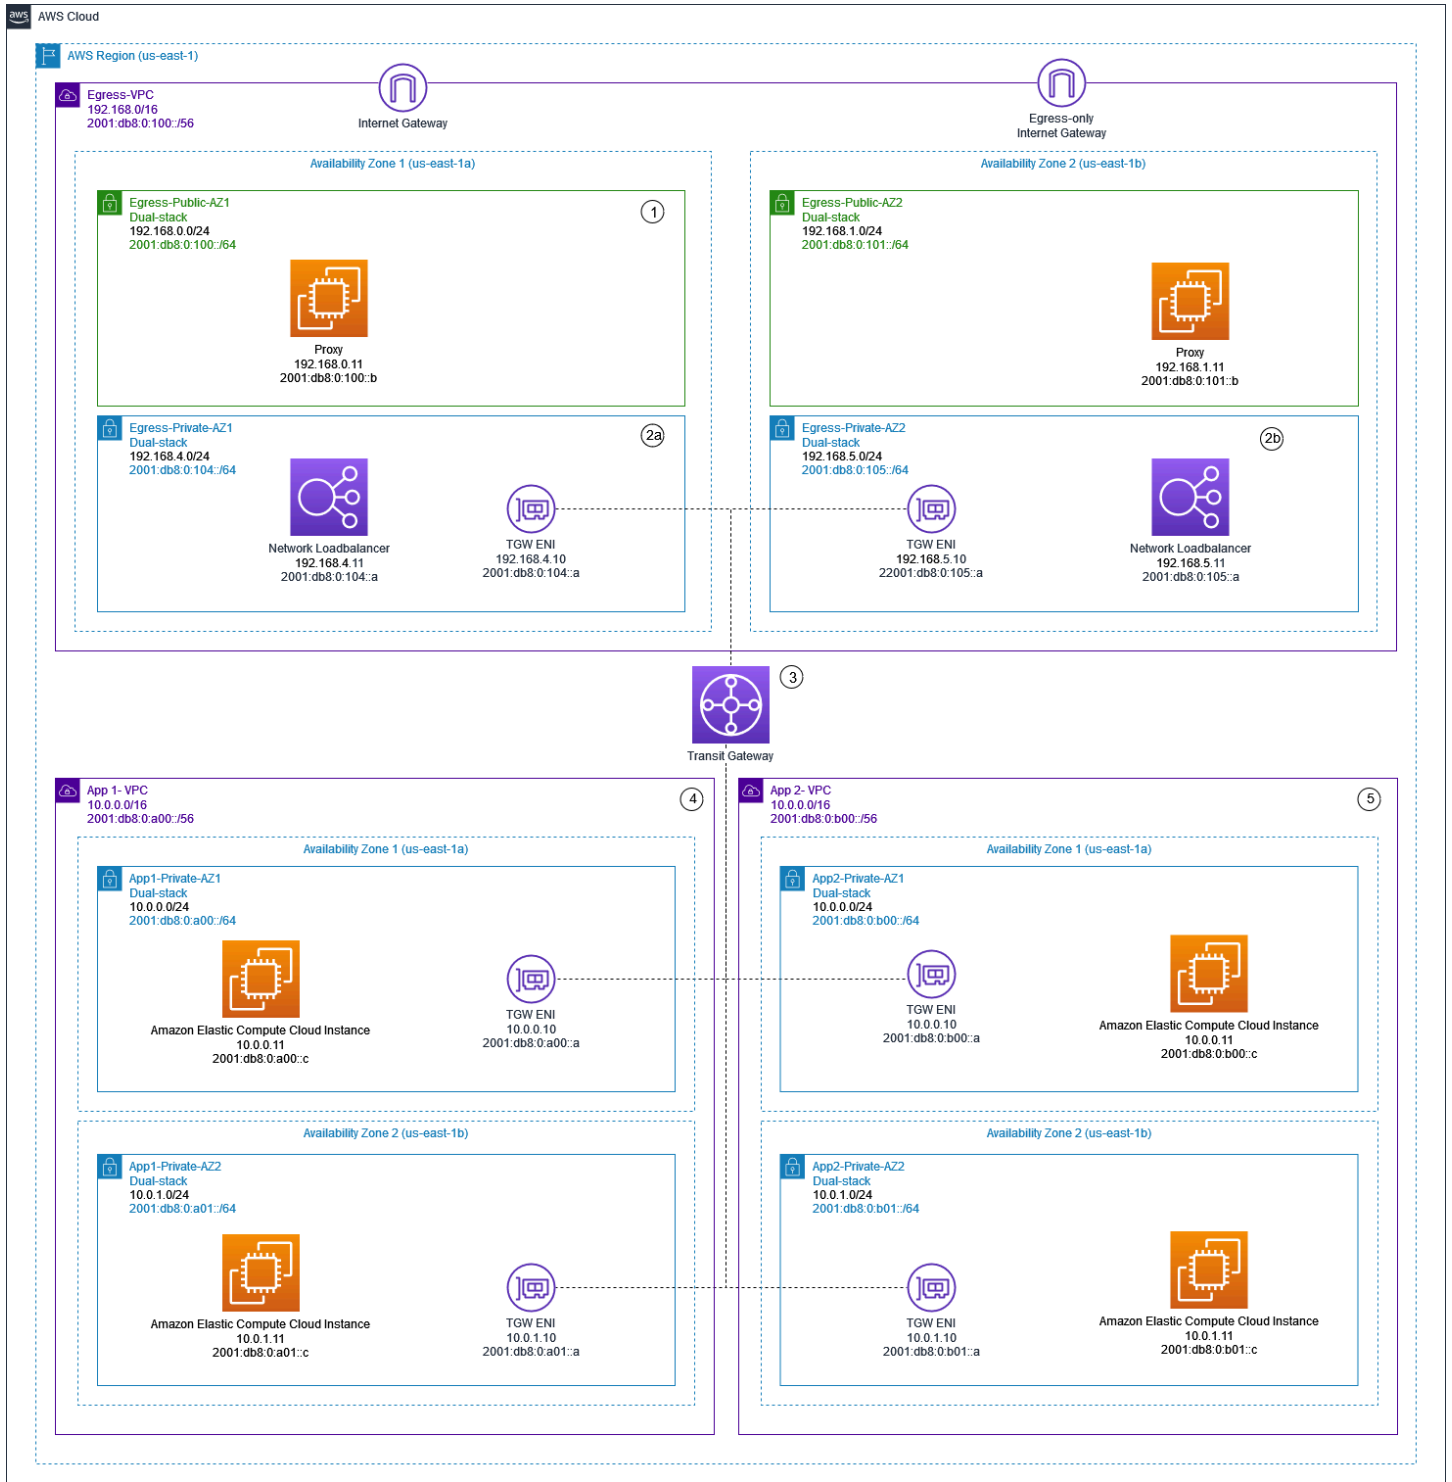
aws AWS Cloud

AWS Region (us-east-1)

Egress-VPC
192.168.0/16
2001:db8:0:100::/56

Internet Gateway

Egress-only
Internet Gateway

Availability Zone 1 (us-east-1a)

Egress-Public-AZ1
Dual-stack
192.168.0.0/24
2001:db8:0:100::/64

1

Proxy
192.168.0.11
2001:db8:0:100::b

Egress-Private-AZ1
Dual-stack
192.168.4.0/24
2001:db8:0:104::/64

2a

Network Loadbalancer
192.168.4.11
2001:db8:0:104::a

TGW ENI
192.168.4.10
2001:db8:0:104::a

Availability Zone 2 (us-east-1b)

Egress-Public-AZ2
Dual-stack
192.168.1.0/24
2001:db8:0:101::/64

Proxy
192.168.1.11
2001:db8:0:101::b

Egress-Private-AZ2
Dual-stack
192.168.5.0/24
2001:db8:0:105::/64

2b

TGW ENI
192.168.5.10
22001:db8:0:105::a

Network Loadbalancer
192.168.5.11
2001:db8:0:105::a

3

Transit Gateway

App 1- VPC
10.0.0.0/16
2001:db8:0:a00::/56

4

Availability Zone 1 (us-east-1a)

App1-Private-AZ1
Dual-stack
10.0.0.0/24
2001:db8:0:a00::/64

Amazon Elastic Compute Cloud Instance
10.0.0.11
2001:db8:0:a00::c

TGW ENI
10.0.0.10
2001:db8:0:a00::a

Availability Zone 2 (us-east-1b)

App1-Private-AZ2
Dual-stack
10.0.1.0/24
2001:db8:0:a01::/64

Amazon Elastic Compute Cloud Instance
10.0.1.11
2001:db8:0:a01::c

TGW ENI
10.0.1.10
2001:db8:0:a01::a

App 2- VPC
10.0.0.0/16
2001:db8:0:b00::/56

5

Availability Zone 1 (us-east-1a)

App2-Private-AZ1
Dual-stack
10.0.0.0/24
2001:db8:0:b00::/64

TGW ENI
10.0.0.10
2001:db8:0:b00::a

Amazon Elastic Compute Cloud Instance
10.0.0.11
2001:db8:0:b00::c

Availability Zone 2 (us-east-1b)

App2-Private-AZ2
Dual-stack
10.0.1.0/24
2001:db8:0:b01::/64

TGW ENI
10.0.1.10
2001:db8:0:b01::a

Amazon Elastic Compute Cloud Instance
10.0.1.11
2001:db8:0:b01::c